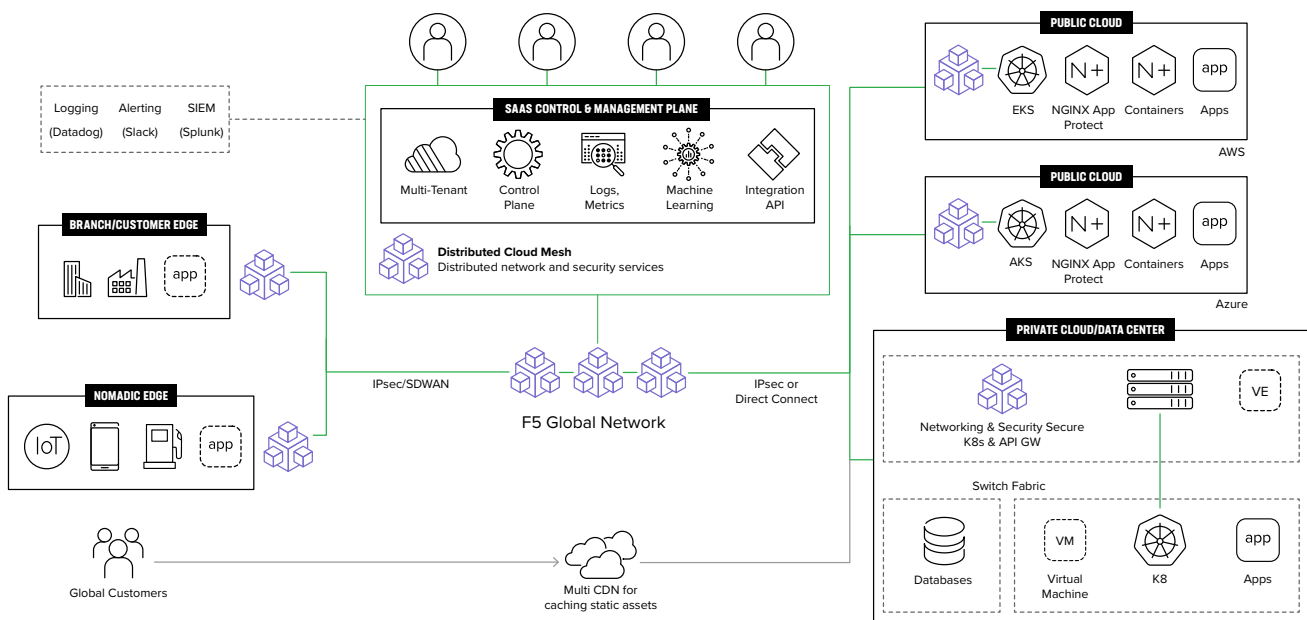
Logging (Datadog)
Alerting (Slack)
SIEM (Splunk)

SAAS CONTROL & MANAGEMENT PLANE
Multi-Tenant
Control Plane
Logs, Metrics
Machine Learning
Integration API
Distributed Cloud Mesh
Distributed network and security services

PUBLIC CLOUD
EKS
N+
NGINX App Protect
N+
Containers
app
Apps
AWS

PUBLIC CLOUD
AKS
N+
NGINX App Protect
N+
Containers
app
Apps
Azure

BRANCH/CUSTOMER EDGE
app

NOMADIC EDGE
IoT
app

IPsec/SDWAN
F5 Global Network
IPsec or Direct Connect

PRIVATE CLOUD/DATA CENTER
Networking & Security Secure K8s & API GW
VE
Switch Fabric
Databases
VM
Virtual Machine
K8
app
Apps

Global Customers
Multi CDN for caching static assets